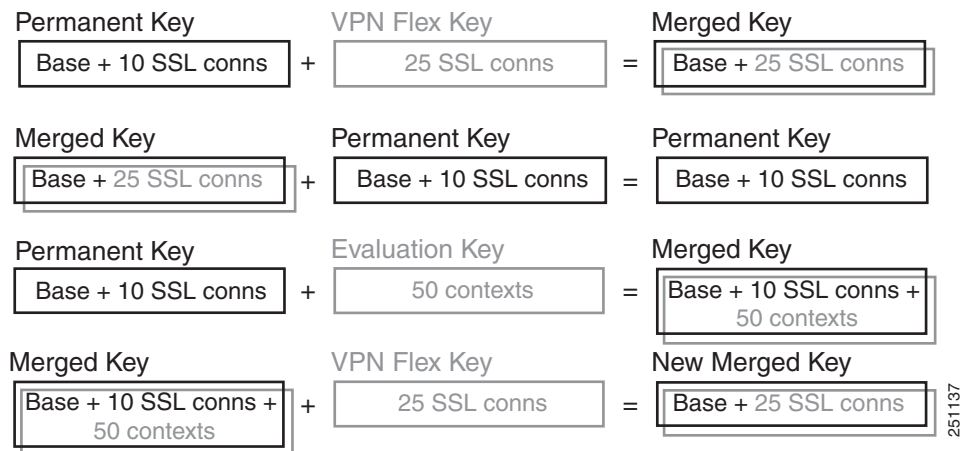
| Permanent Key | | VPN Flex Key | | Merged Key |
|---|---|---|---|---|
| Base + 10 SSL conns | + | 25 SSL conns | = | Base + 25 SSL conns |
| **Merged Key** | | **Permanent Key** | | **Permanent Key** |
| Base + 25 SSL conns | + | Base + 10 SSL conns | = | Base + 10 SSL conns |
| **Permanent Key** | | **Evaluation Key** | | **Merged Key** |
| Base + 10 SSL conns | + | 50 contexts | = | Base + 10 SSL conns + 50 contexts |
| **Merged Key** | | **VPN Flex Key** | | **New Merged Key** |
| Base + 10 SSL conns + 50 contexts | + | 25 SSL conns | = | Base + 25 SSL conns |

251137